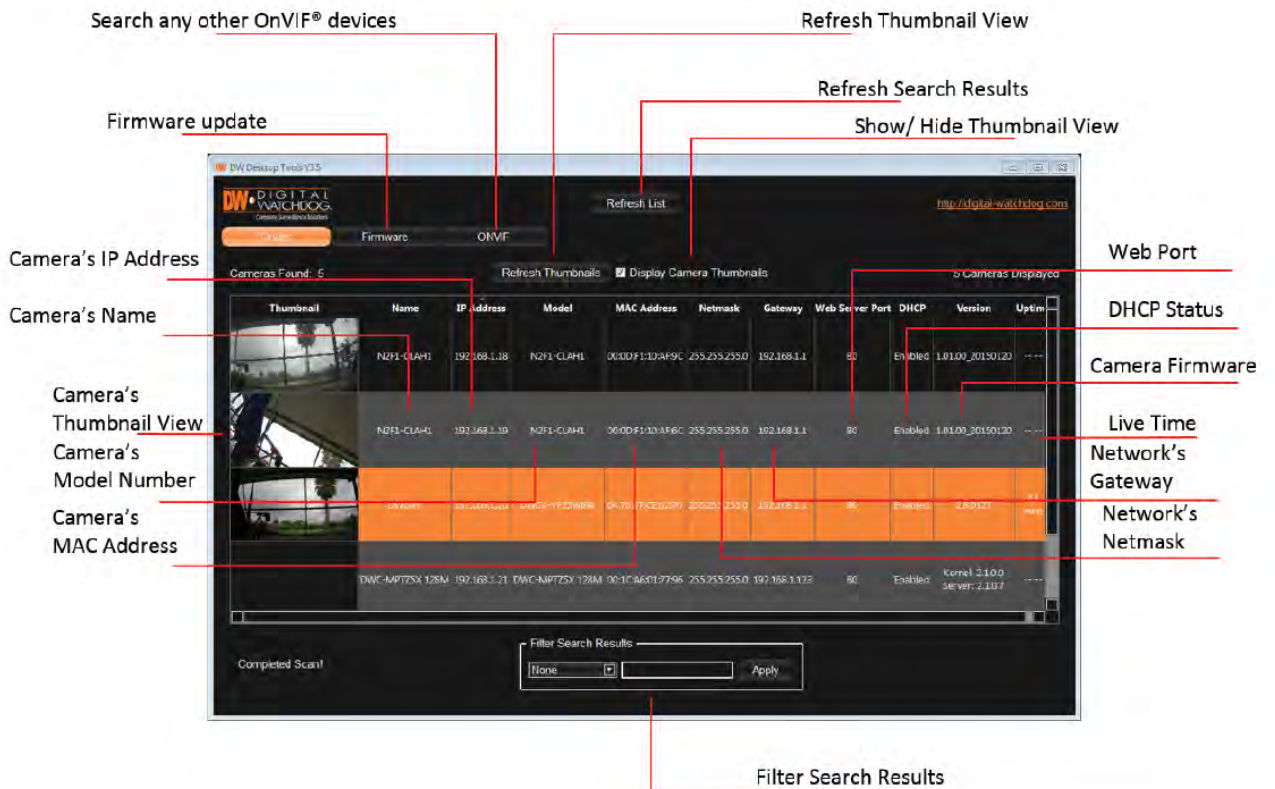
Search any other OnVIF® devices

Refresh Thumbnail View

Refresh Search Results

Firmware update

Show/ Hide Thumbnail View

DW Desktop Tools V3.5

DW DIGITAL WATCHDOG

Refresh List

http://digital-watchdog.com

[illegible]

Firmware

ONVIF

Camera's IP Address

Cameras Found: 5

Refresh Thumbnails

Display Camera Thumbnails

5 Cameras Displayed

Web Port

Camera's Name

DHCP Status

| Thumbnail | Name | IP Address | Model | MAC Address | Netmask | Gateway | Web Server Port | DHCP | Version | Uptim |
|---|---|---|---|---|---|---|---|---|---|---|
| | N2F1-CLAH1 | 192.168.1.18 | N2F1-CLAH1 | 00:0D:F1:1D:AF:9C | 255.255.255.0 | 192.168.1.1 | 80 | Enabled | 1.01.00_20150120 | --- |
| | N2F1-CLAH1 | 192.168.1.19 | N2F1-CLAH1 | 00:0D:F1:1D:AF:6C | 255.255.255.0 | 192.168.1.1 | 80 | Enabled | 1.01.00_20150120 | --- |
| | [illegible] | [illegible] | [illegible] | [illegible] | 255.255.255.0 | 192.168.1.1 | 80 | Enabled | 2.8.0127 | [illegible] |
| | DWC-MPTZ5X 128M | 192.168.1.21 | DWC-MPTZ5X 128M | 00:1C:A6:01:27:96 | 255.255.255.0 | 192.168.1.123 | 80 | Enabled | Kernel: 2.1.0.0 Server: 2.1.07 | --- |

Camera Firmware

Camera's Thumbnail View

Live Time

Camera's Model Number

Network's Gateway

Camera's MAC Address

Network's Netmask

Filter Search Results

Completed Scan!

None

Apply

Filter Search Results